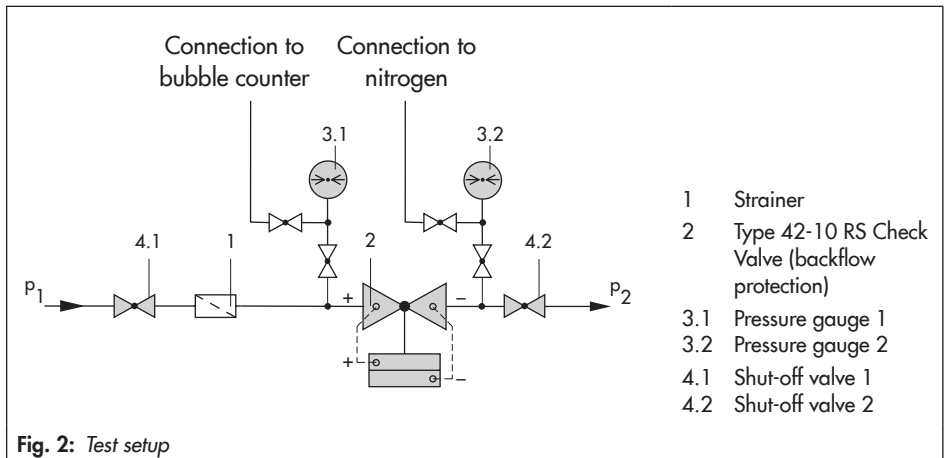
Connection to bubble counter

Connection to nitrogen

3.1

3.2

4.1

1

2

4.2

$p_1$

$p_2$

+

–

+

–

1 Strainer

2 Type 42-10 RS Check Valve (backflow protection)

3.1 Pressure gauge 1

3.2 Pressure gauge 2

4.1 Shut-off valve 1

4.2 Shut-off valve 2

**Fig. 2:** *Test setup*